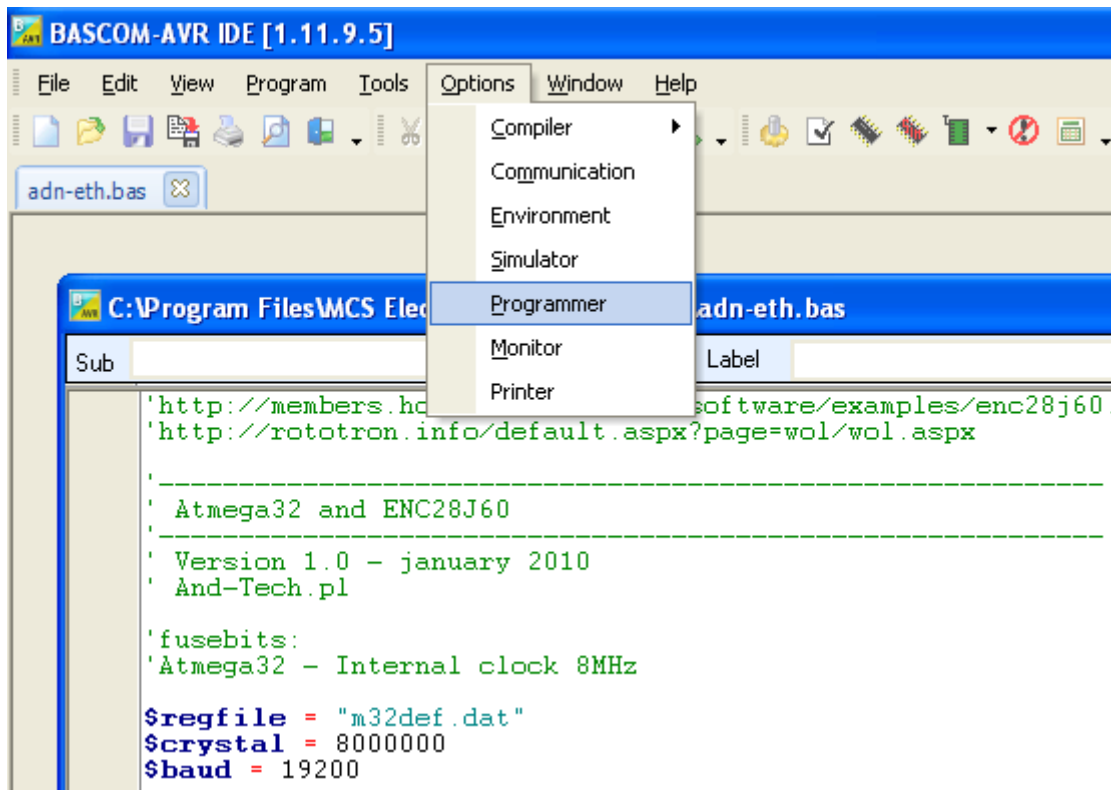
BASCOM-AVR IDE [1.11.9.5]

File Edit View Program Tools Options Window Help

Compiler
Communication
Environment
Simulator
Programmer
Monitor
Printer

adn-eth.bas

C:\Program Files\MCS Elec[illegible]adn-eth.bas

Sub Label

'http://members.ho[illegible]software/examples/enc28j60.
'http://rototron.info/default.aspx?page=wol/wol.aspx

'-----------------------------------------------------
' Atmega32 and ENC28J60
'-----------------------------------------------------
' Version 1.0 - january 2010
' And-Tech.pl

'fusebits:
'Atmega32 - Internal clock 8MHz

$regfile = "m32def.dat"
$crystal = 8000000
$baud = 19200